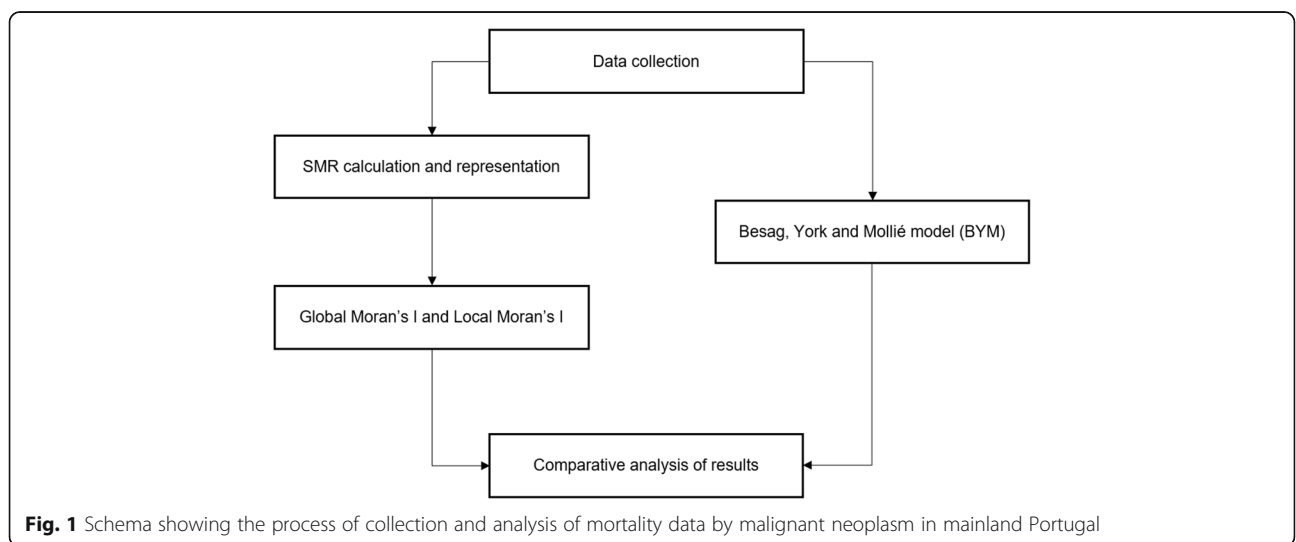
Data collection

SMR calculation and representation

Besag, York and Mollié model (BYM)

Global Moran's I and Local Moran's I

Comparative analysis of results

**Fig. 1** Schema showing the process of collection and analysis of mortality data by malignant neoplasm in mainland Portugal